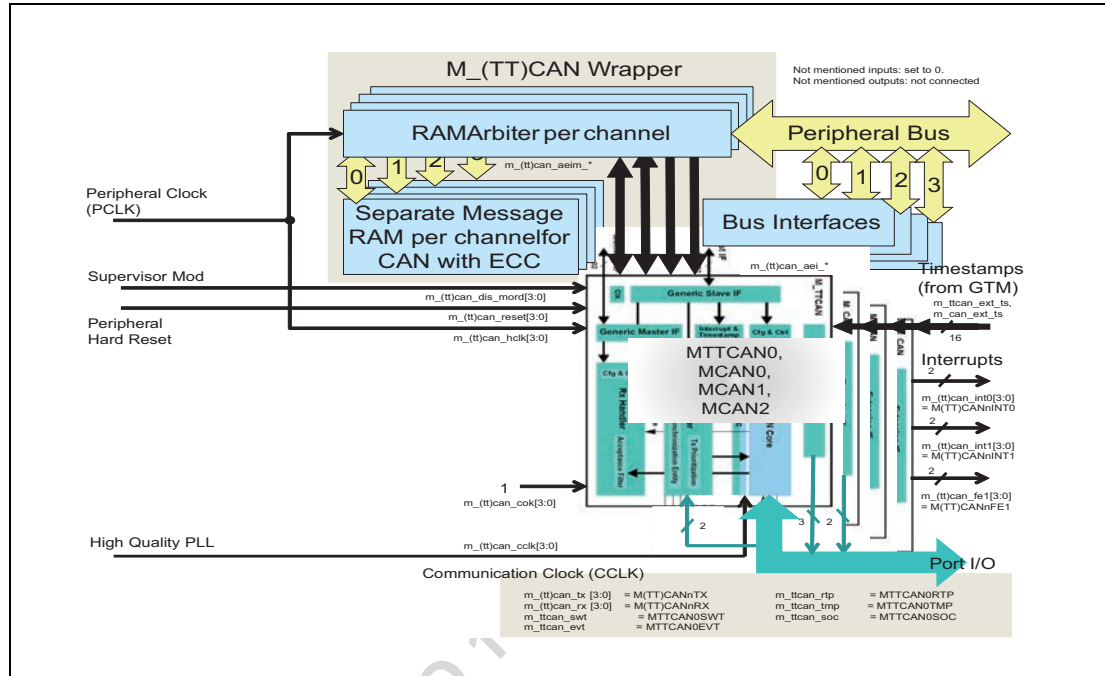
M_(TT)CAN Wrapper

Not mentioned inputs: set to 0.
Not mentioned outputs: not connected

RAMArbiter per channel

Peripheral Bus

m_(tt)can_aeim_*

0 1 2 3

0 1 2 3

Peripheral Clock (PCLK)

Separate Message RAM per channelfor CAN with ECC

Bus Interfaces

Supervisor Mod

m_(tt)can_aei_*

Timestamps (from GTM)

m_(tt)can_dis_mord[3:0]

m_ttcan_ext_ts,
m_can_ext_ts

Peripheral Hard Reset

m_(tt)can_reset[3:0]

16

m_(tt)can_hclk[3:0]

Generic Slave IF

Generic Master IF

Interrupt & Timestamp

Cfg & Ctrl

M_TTCAN

M CAN

MTTCAN0,
MCAN0,
MCAN1,
MCAN2

Interrupts

2

m_(tt)can_int0[3:0]
= M(TT)CANnINT0

2

m_(tt)can_int1[3:0]
= M(TT)CANnINT1

Rx Handler

Acceptance Filter

Tx Prioritization

Synchronization Entity

2

m_(tt)can_fe1[3:0]
= M(TT)CANnFE1

1

m_(tt)can_cok[3:0]

2

3 2

High Quality PLL

m_(tt)can_cclk[3:0]

Port I/O

Communication Clock (CCLK)

m_(tt)can_tx [3:0] = M(TT)CANnTX
m_(tt)can_rx [3:0] = M(TT)CANnRX
m_ttcan_swt = MTTCAN0SWT
m_ttcan_evt = MTTCAN0EVT

m_ttcan_rtp = MTTCAN0RTP
m_ttcan_tmp = MTTCAN0TMP
m_ttcan_soc = MTTCAN0SOC